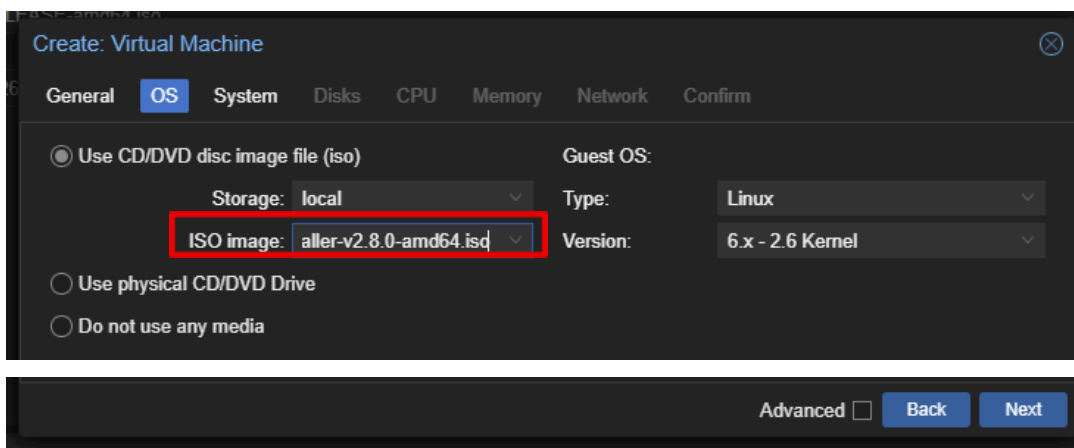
LEASE-amd64.iso

Create: Virtual Machine

General OS System Disks CPU Memory Network Confirm

Use CD/DVD disc image file (iso)

Storage: local

ISO image: aller-v2.8.0-amd64.iso

Guest OS:

Type: Linux

Version: 6.x - 2.6 Kernel

Use physical CD/DVD Drive

Do not use any media

Advanced Back Next